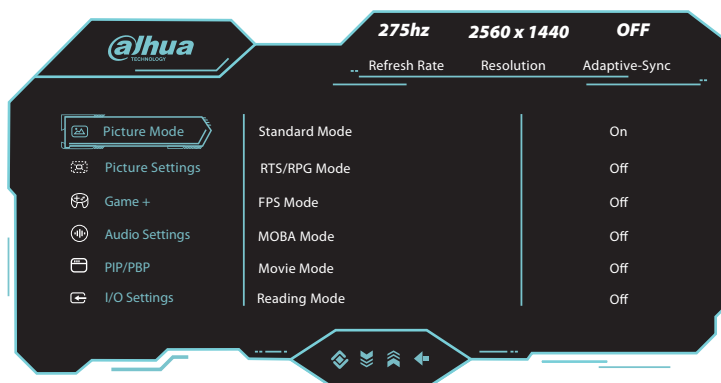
alhua
TECHNOLOGY

275hz
Refresh Rate

2560 x 1440
Resolution

OFF
Adaptive-Sync

Picture Mode
Picture Settings
Game +
Audio Settings
PIP/PBP
I/O Settings

| | |
|---|---|
| Standard Mode | On |
| RTS/RPG Mode | Off |
| FPS Mode | Off |
| MOBA Mode | Off |
| Movie Mode | Off |
| Reading Mode | Off |